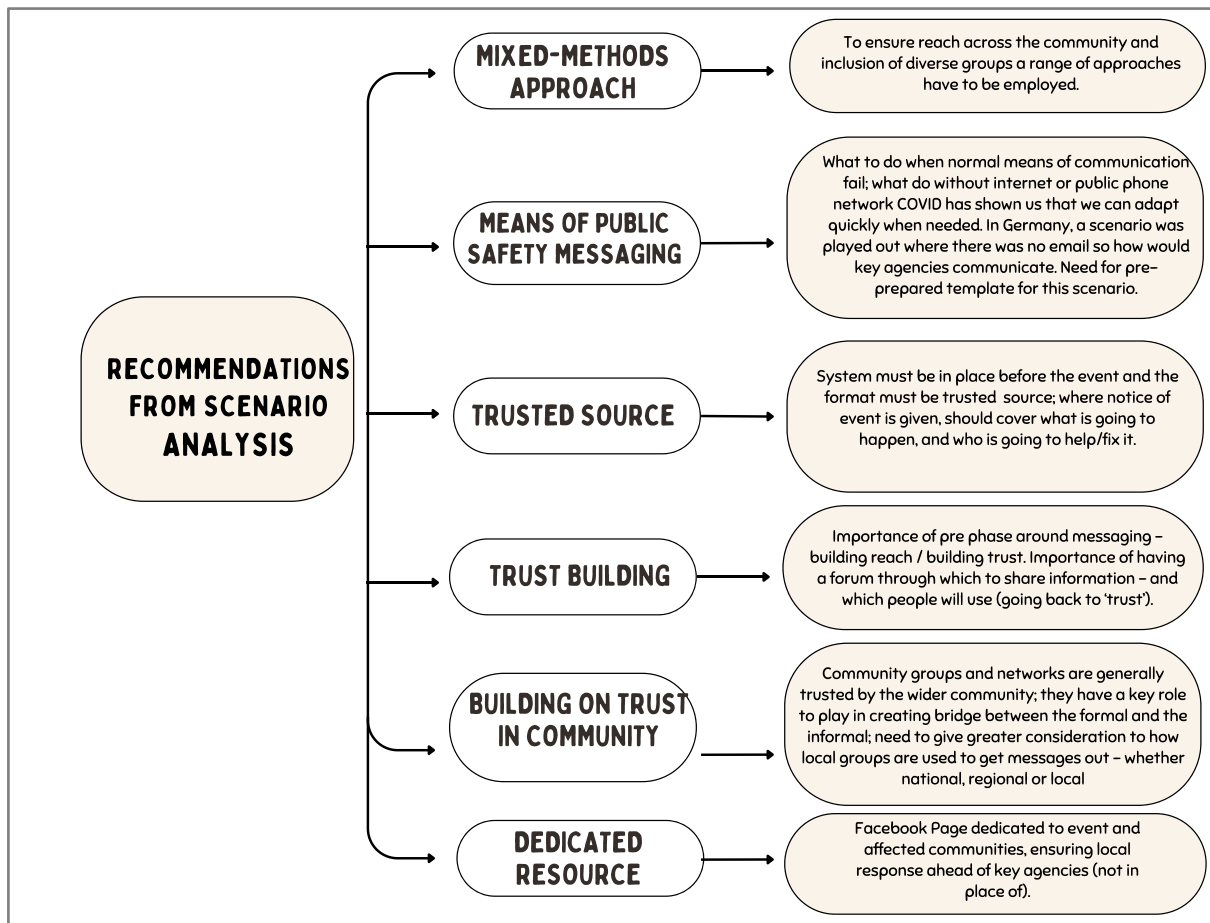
RECOMMENDATIONS FROM SCENARIO ANALYSIS

MIXED-METHODS APPROACH

To ensure reach across the community and inclusion of diverse groups a range of approaches have to be employed.

MEANS OF PUBLIC SAFETY MESSAGING

What to do when normal means of communication fail; what do without internet or public phone network COVID has shown us that we can adapt quickly when needed. In Germany, a scenario was played out where there was no email so how would key agencies communicate. Need for pre-prepared template for this scenario.

TRUSTED SOURCE

System must be in place before the event and the format must be trusted source; where notice of event is given, should cover what is going to happen, and who is going to help/fix it.

TRUST BUILDING

Importance of pre phase around messaging – building reach / building trust. Importance of having a forum through which to share information – and which people will use (going back to 'trust').

BUILDING ON TRUST IN COMMUNITY

Community groups and networks are generally trusted by the wider community; they have a key role to play in creating bridge between the formal and the informal; need to give greater consideration to how local groups are used to get messages out – whether national, regional or local

DEDICATED RESOURCE

Facebook Page dedicated to event and affected communities, ensuring local response ahead of key agencies (not in place of).